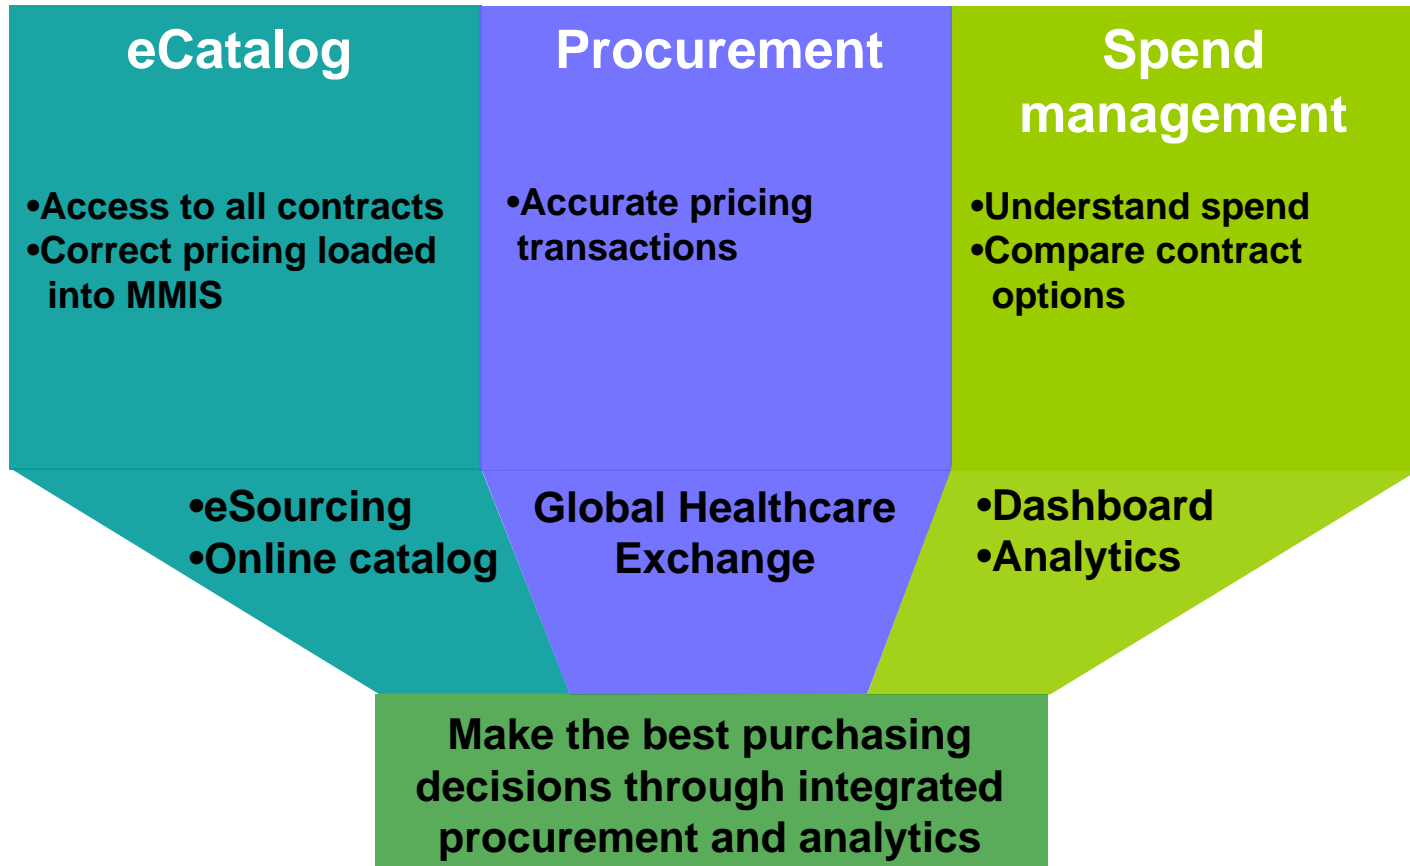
eCatalog

•Access to all contracts
•Correct pricing loaded into MMIS

Procurement

•Accurate pricing transactions

Spend management

•Understand spend
•Compare contract options

•eSourcing
•Online catalog

Global Healthcare Exchange

•Dashboard
•Analytics

Make the best purchasing decisions through integrated procurement and analytics